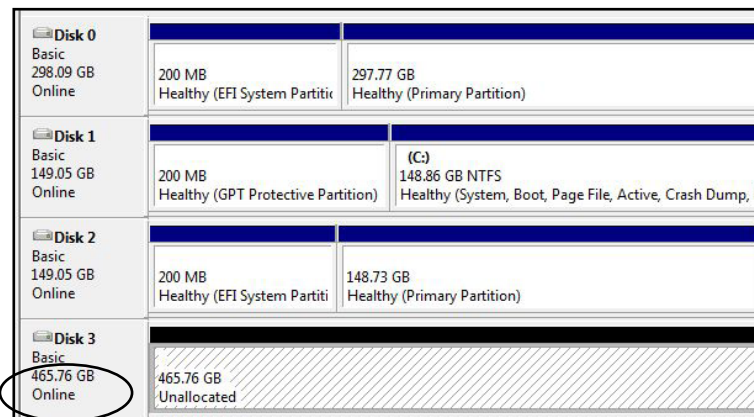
Disk 0
Basic
298.09 GB
Online

200 MB
Healthy (EFI System Partitic

297.77 GB
Healthy (Primary Partition)

Disk 1
Basic
149.05 GB
Online

200 MB
Healthy (GPT Protective Partition)

(C:)
148.86 GB NTFS
Healthy (System, Boot, Page File, Active, Crash Dump,

Disk 2
Basic
149.05 GB
Online

200 MB
Healthy (EFI System Partiti

148.73 GB
Healthy (Primary Partition)

Disk 3
Basic
465.76 GB
Online

465.76 GB
Unallocated